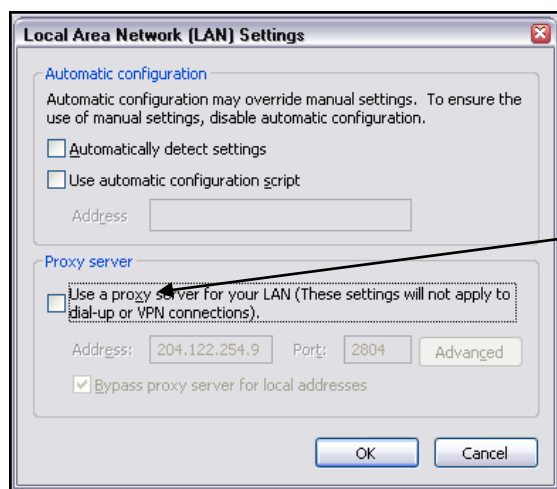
Local Area Network (LAN) Settings

Automatic configuration

Automatic configuration may override manual settings. To ensure the use of manual settings, disable automatic configuration.

Automatically detect settings

Use automatic configuration script

Address

Proxy server

Use a proxy server for your LAN (These settings will not apply to dial-up or VPN connections).

Address: 204.122.254.9 Port: 2804 Advanced

Bypass proxy server for local addresses

OK Cancel